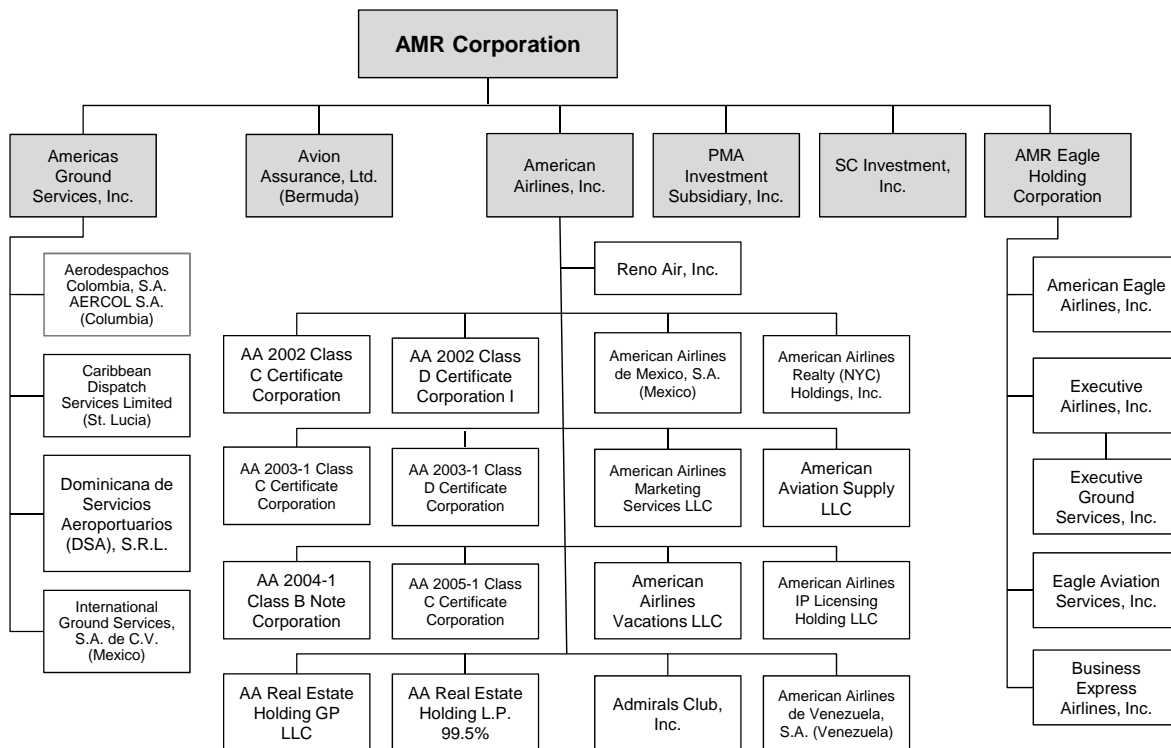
AMR Corporation

Americas Ground Services, Inc.

Avion Assurance, Ltd. (Bermuda)

American Airlines, Inc.

PMA Investment Subsidiary, Inc.

SC Investment, Inc.

AMR Eagle Holding Corporation

Aerodespachos Colombia, S.A. AERCOL S.A. (Columbia)

Caribbean Dispatch Services Limited (St. Lucia)

Dominicana de Servicios Aeroportuarios (DSA), S.R.L.

International Ground Services, S.A. de C.V. (Mexico)

Reno Air, Inc.

AA 2002 Class C Certificate Corporation

AA 2002 Class D Certificate Corporation I

American Airlines de Mexico, S.A. (Mexico)

American Airlines Realty (NYC) Holdings, Inc.

AA 2003-1 Class C Certificate Corporation

AA 2003-1 Class D Certificate Corporation

American Airlines Marketing Services LLC

American Aviation Supply LLC

AA 2004-1 Class B Note Corporation

AA 2005-1 Class C Certificate Corporation

American Airlines Vacations LLC

American Airlines IP Licensing Holding LLC

AA Real Estate Holding GP LLC

AA Real Estate Holding L.P. 99.5%

Admirals Club, Inc.

American Airlines de Venezuela, S.A. (Venezuela)

American Eagle Airlines, Inc.

Executive Airlines, Inc.

Executive Ground Services, Inc.

Eagle Aviation Services, Inc.

Business Express Airlines, Inc.